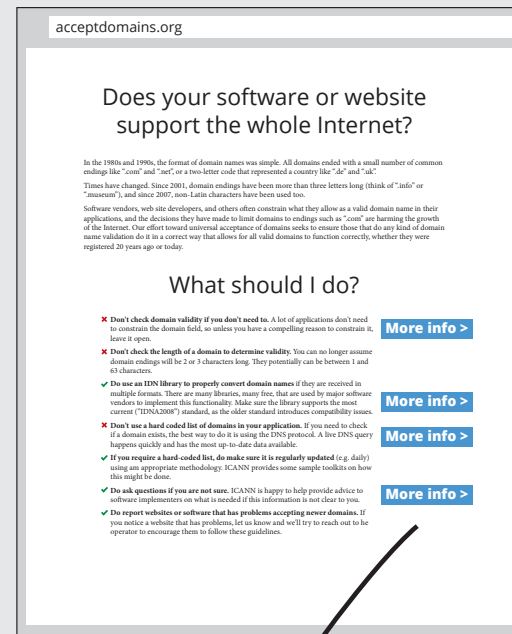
acceptdomains.org

Does your software or website support the whole Internet?

In the 1980s and 1990s, the format of domain names was simple. All domains ended with a small number of common endings like ".com" and ".net", or a two-letter code that represented a country like ".de" and ".uk".

Times have changed. Since 2001, domain endings have been more than three letters long (think of ".info" or ".museum"), and since 2007, non-Latin characters have been used too.

Software vendors, web site developers, and others often constrain what they allow as a valid domain name in their applications, and the decisions they have made to limit domains to endings such as ".com" are harming the growth of the Internet. Our effort toward universal acceptance of domains seeks to ensure those that do any kind of domain name validation do it in a correct way that allows for all valid domains to function correctly, whether they were registered 20 years ago or today.

What should I do?

✖ Don't check domain validity if you don't need to. A lot of applications don't need to constrain the domain field, so unless you have a compelling reason to constrain it, leave it open.

More info >

✖ Don't check the length of a domain to determine validity. You can no longer assume domain endings will be 2 or 3 characters long. They potentially can be between 1 and 63 characters.

✔ Do use an IDN library to properly convert domain names if they are received in multiple formats. There are many libraries, many free, that are used by major software vendors to implement this functionality. Make sure the library supports the most current ("IDNA2008") standard, as the older standard introduces compatibility issues.

More info >

✖ Don't use a hard coded list of domains in your application. If you need to check if a domain exists, the best way to do it is using the DNS protocol. A live DNS query happens quickly and has the most up-to-date data available.

More info >

✔ If you require a hard-coded list, do make sure it is regularly updated (e.g. daily) using am appropriate methodology. ICANN provides some sample toolkits on how this might be done.

✔ Do ask questions if you are not sure. ICANN is happy to help provide advice to software implementers on what is needed if this information is not clear to you.

More info >

✔ Do report websites or software that has problems accepting newer domains. If you notice a website that has problems, let us know and we'll try to reach out to he operator to encourage them to follow these guidelines.